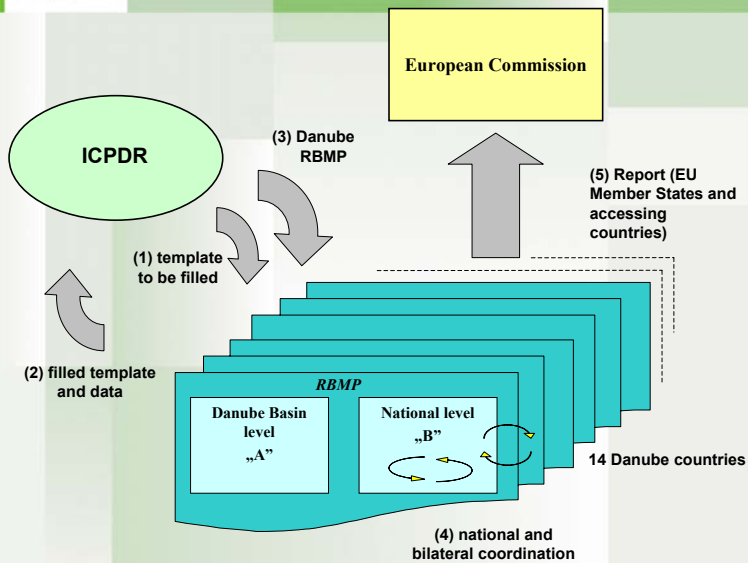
European Commission

ICPDR

(3) Danube RBMP

(5) Report (EU Member States and accessing countries)

(1) template to be filled

(2) filled template and data

RBMP

Danube Basin level „A”

National level „B”

14 Danube countries

(4) national and bilateral coordination